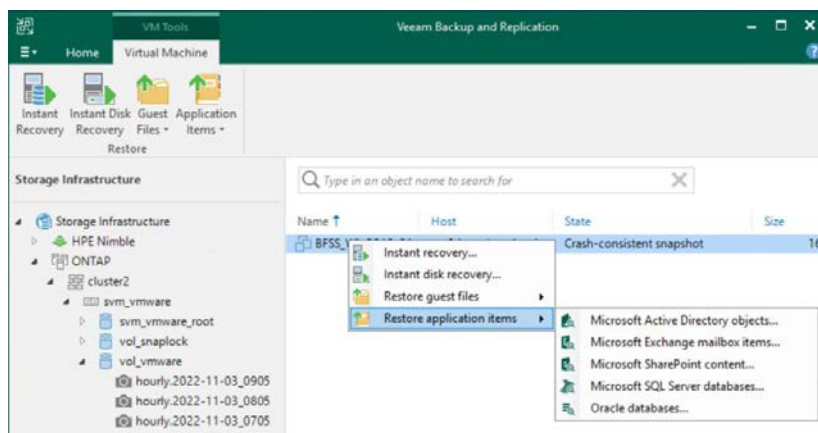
VM Tools

Veeam Backup and Replication

Home Virtual Machine

Instant Recovery Instant Disk Recovery Guest Files Application Items

Restore

Storage Infrastructure

Type in an object name to search for

Storage Infrastructure
HPE Nimble
ONTAP
cluster2
svm_vmware
svm_vmware_root
vol_snaplock
vol_vmware
hourly.2022-11-03_0905
hourly.2022-11-03_0805
hourly.2022-11-03_0705

| Name | Host | State | Size |
|---|---|---|---|
| BFSS_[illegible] | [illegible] | Crash-consistent snapshot | 1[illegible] |

Instant recovery...
Instant disk recovery...
Restore guest files
Restore application items

Microsoft Active Directory objects...
Microsoft Exchange mailbox items...
Microsoft SharePoint content...
Microsoft SQL Server databases...
Oracle databases...